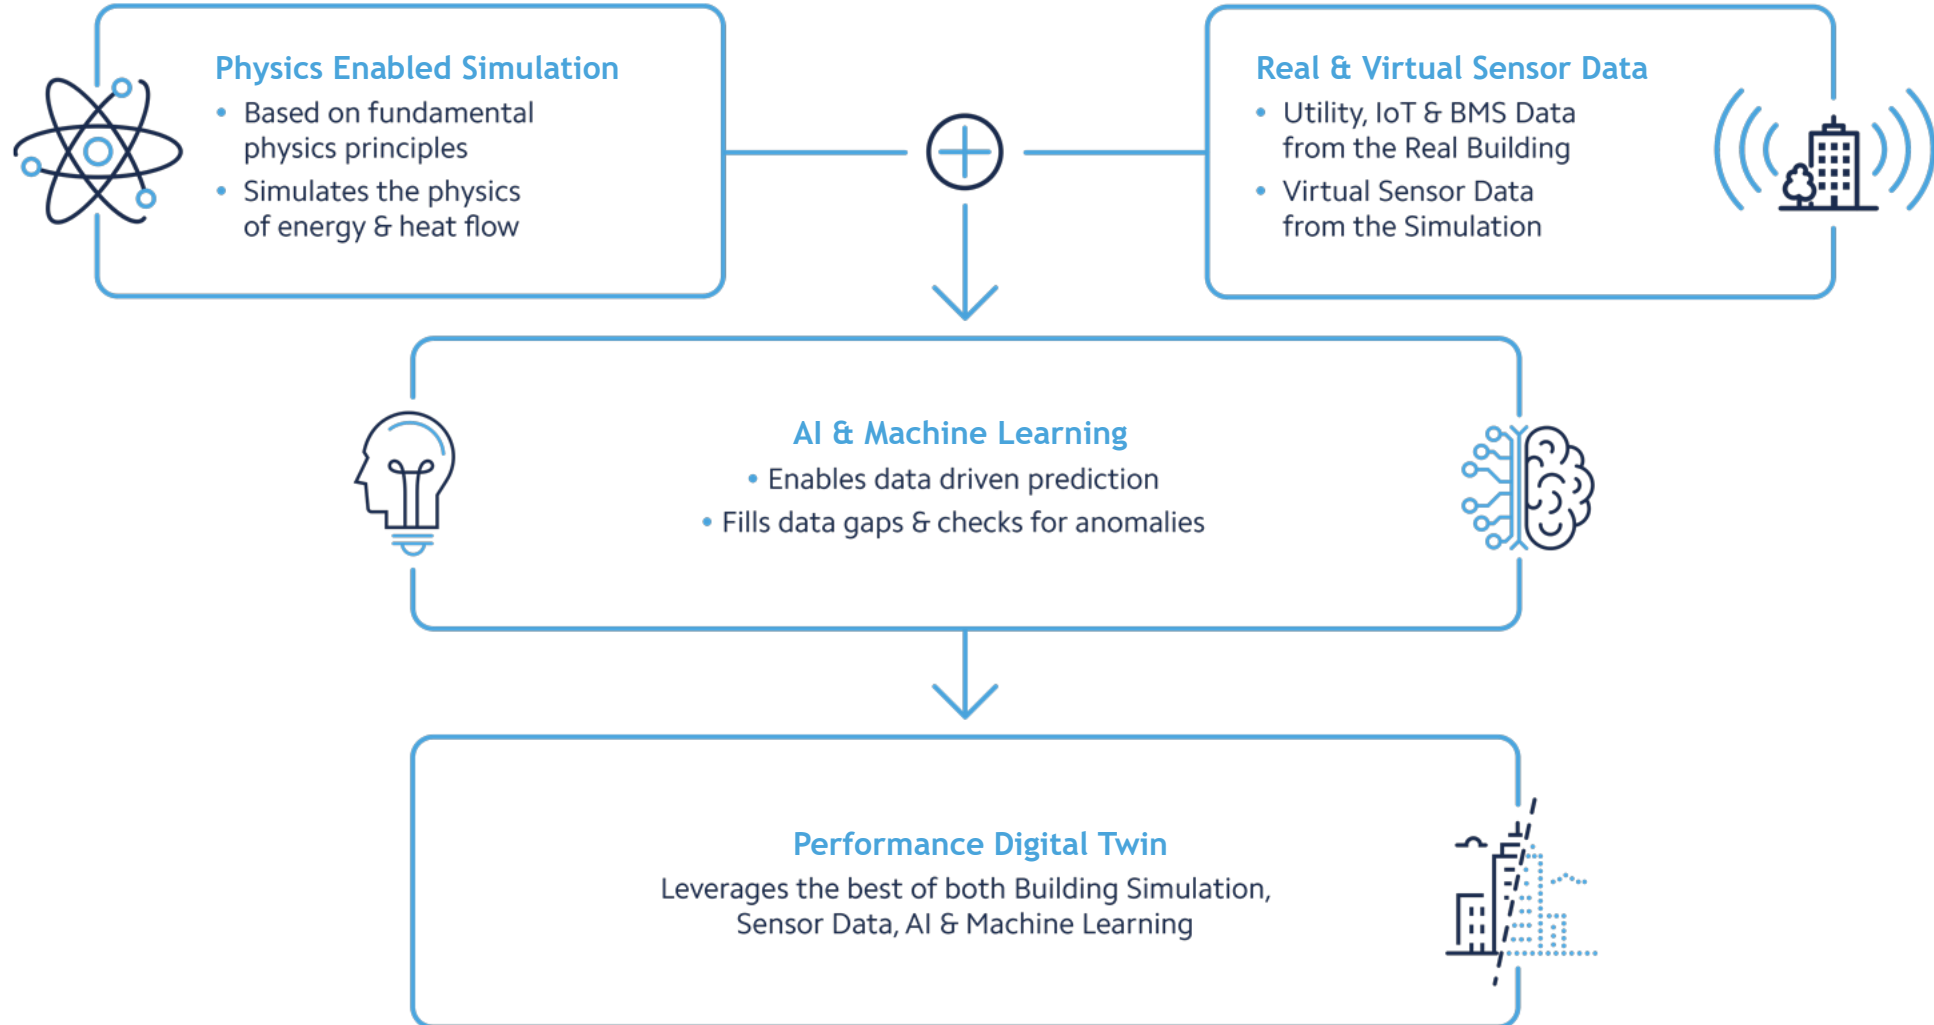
Physics Enabled Simulation

- Based on fundamental physics principles
- Simulates the physics of energy & heat flow

Real & Virtual Sensor Data

- Utility, IoT & BMS Data from the Real Building
- Virtual Sensor Data from the Simulation

AI & Machine Learning

- Enables data driven prediction
- Fills data gaps & checks for anomalies

Performance Digital Twin

Leverages the best of both Building Simulation, Sensor Data, AI & Machine Learning